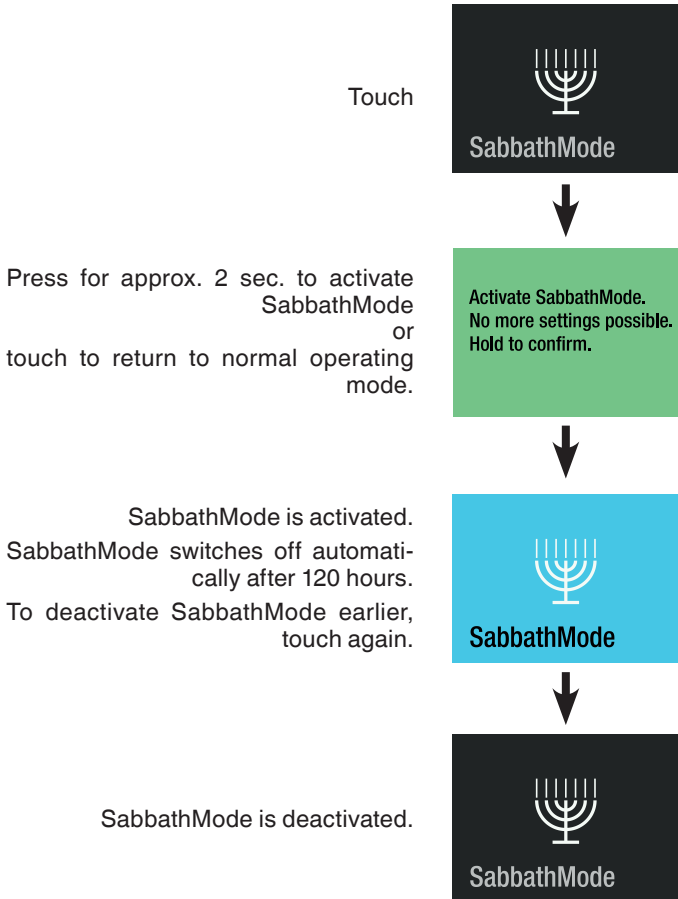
Touch

SabbathMode

Press for approx. 2 sec. to activate SabbathMode
or
touch to return to normal operating mode.

Activate SabbathMode.
No more settings possible.
Hold to confirm.

SabbathMode is activated.

SabbathMode switches off automatically after 120 hours.

To deactivate SabbathMode earlier, touch again.

SabbathMode

SabbathMode is deactivated.

SabbathMode